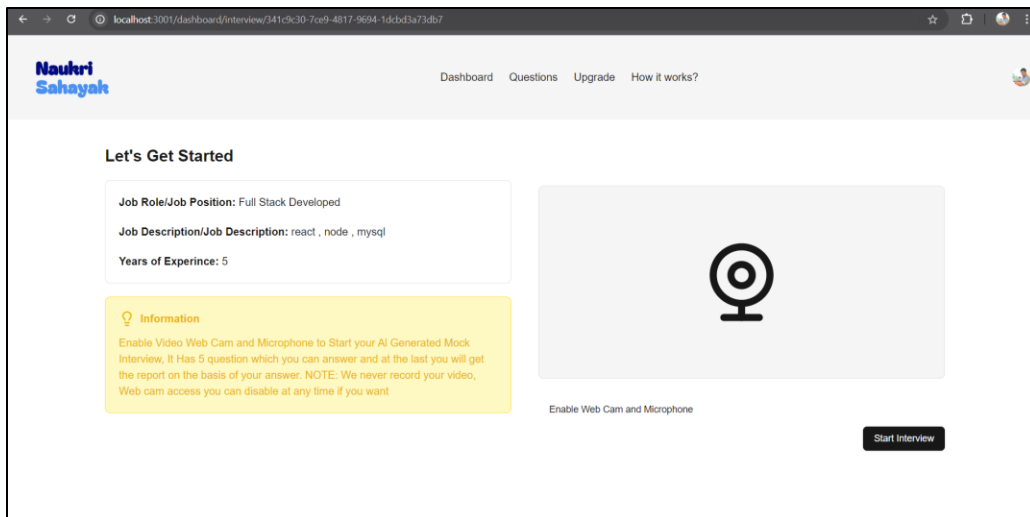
localhost:3001/dashboard/interview/341c9c30-7ce9-4817-9694-1dcbd3a73db7

Naukri Sahayak

Dashboard Questions Upgrade How it works?

Let's Get Started

Job Role/Job Position: Full Stack Developed

Job Description/Job Description: react , node , mysql

Years of Experince: 5

Information

Enable Video Web Cam and Microphone to Start your AI Generated Mock Interview, It Has 5 question which you can answer and at the last you will get the report on the basis of your answer. NOTE: We never record your video, Web cam access you can disable at any time if you want

Enable Web Cam and Microphone

Start Interview